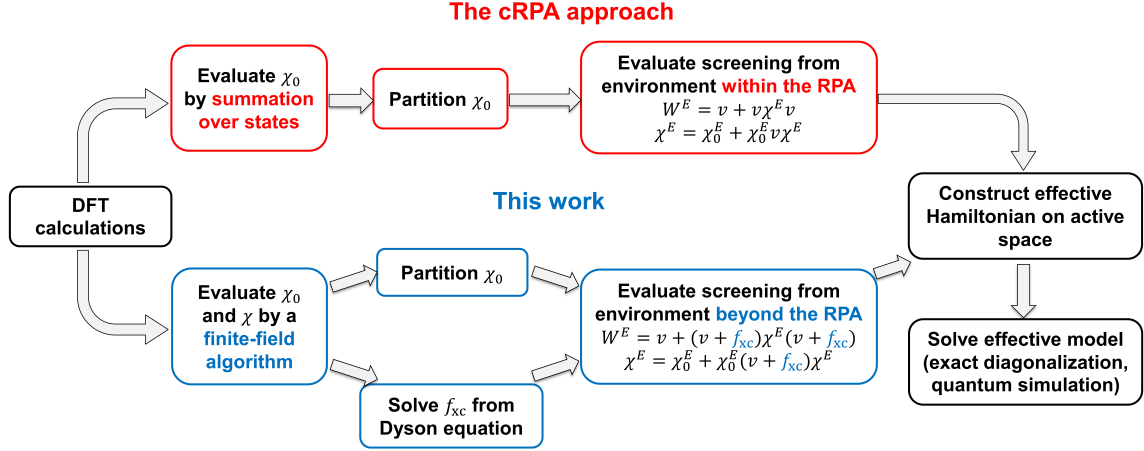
The cRPA approach

Evaluate $\chi_0$ by summation over states

Partition $\chi_0$

Evaluate screening from environment within the RPA
$W^E = v + v\chi^E v$
$\chi^E = \chi_0^E + \chi_0^E v \chi^E$

DFT calculations

This work

Construct effective Hamiltonian on active space

Evaluate $\chi_0$ and $\chi$ by a finite-field algorithm

Partition $\chi_0$

Evaluate screening from environment beyond the RPA
$W^E = v + (v + f_{\text{xc}})\chi^E(v + f_{\text{xc}})$
$\chi^E = \chi_0^E + \chi_0^E(v + f_{\text{xc}})\chi^E$

Solve effective model (exact diagonalization, quantum simulation)

Solve $f_{\text{xc}}$ from Dyson equation